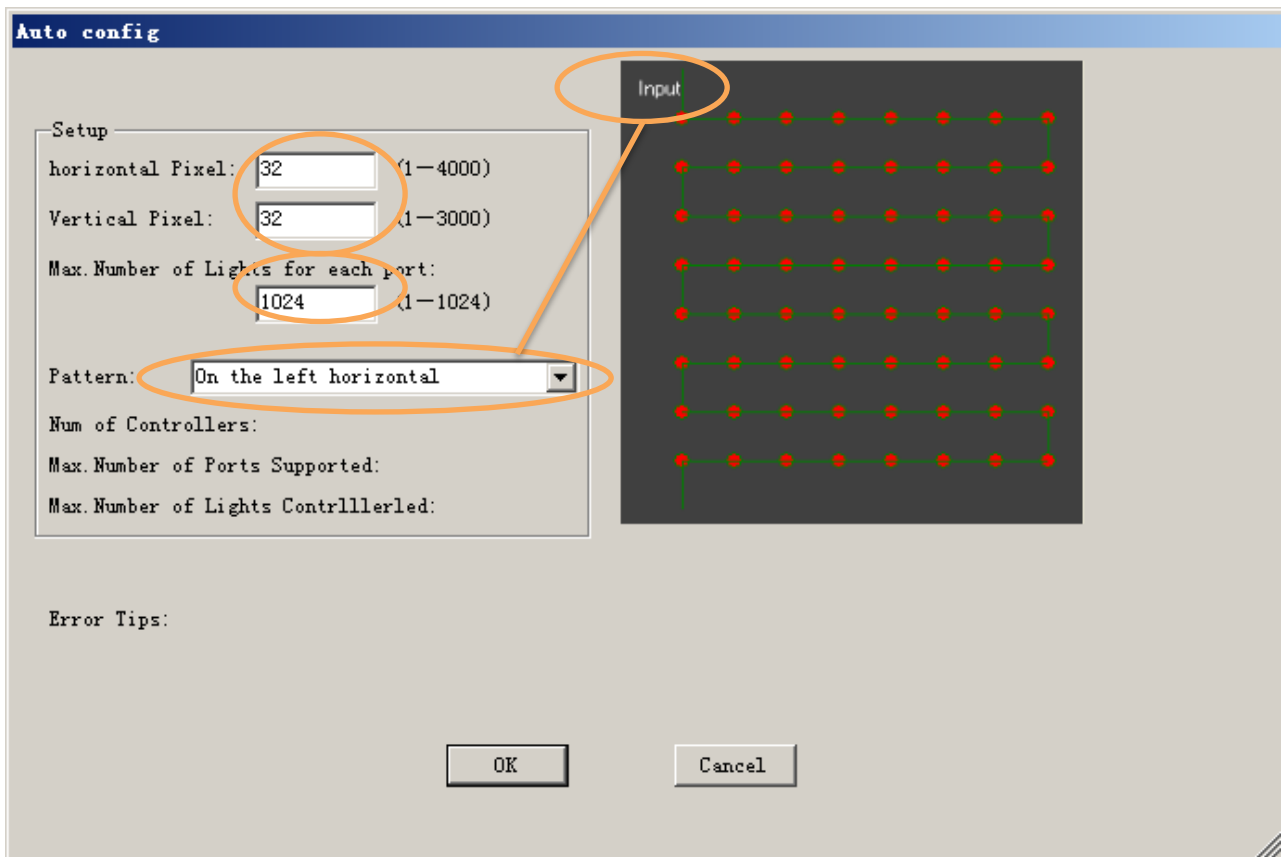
Auto config

Setup

horizontal Pixel: 32 (1—4000)

Vertical Pixel: 32 (1—3000)

Max.Number of Lights for each port:

1024 (1—1024)

Pattern: On the left horizontal

Num of Controllers:

Max.Number of Ports Supported:

Max.Number of Lights Contrlllerled:

Input

Error Tips:

OK

Cancel